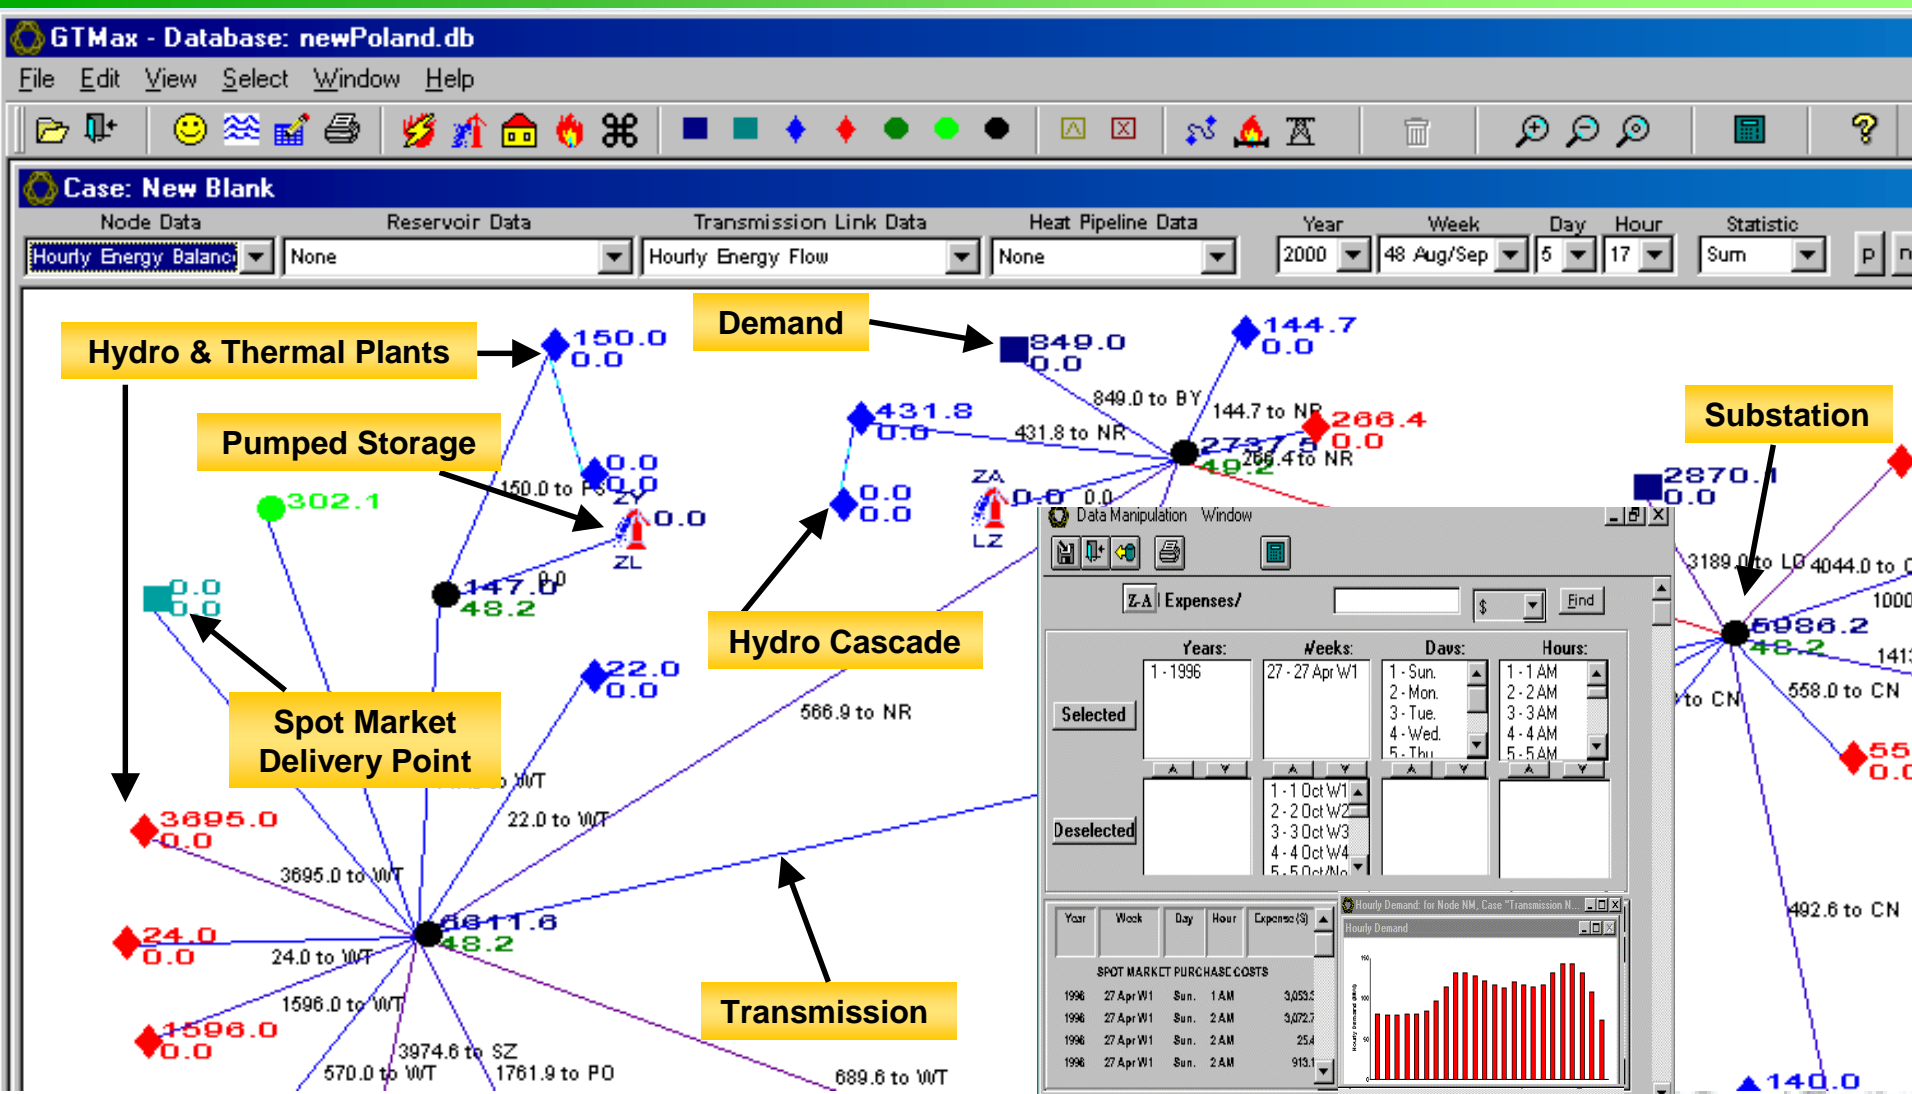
GTMax - Database: newPoland.db

File Edit View Select Window Help

Case: New Blank

Node Data | Reservoir Data | Transmission Link Data | Heat Pipeline Data | Year | Week | Day | Hour | Statistic

Hourly Energy Balance | None | Hourly Energy Flow | None | 2000 | 48 Aug/Sep | 5 | 17 | Sum | p

Hydro & Thermal Plants

Demand

Pumped Storage

Substation

Hydro Cascade

Spot Market Delivery Point

Transmission

150.0
0.0

849.0
0.0

144.7
0.0

431.8
0.0

288.4
0.0

2870.
0.0

0.0
0.0

302.1

0.0

147.0
48.2

0.0
0.0

0.0
0.0

22.0
0.0

3695.0
0.0

6811.6
48.2

24.0
0.0

1596.0
0.0

5986.2
48.2

55
0.0

140.0

2737.8
49.2

849.0 to BY

144.7 to NR

431.8 to NR

266.4 to NR

150.0 to PS

ZY

ZL

ZA

LZ

0.0 0.0

3189.0 to LO

4044.0 to C

1000

1413

to CN

558.0 to CN

566.9 to NR

22.0 to WT

WT

3695.0 to WT

24.0 to WT

1596.0 to WT

3974.6 to SZ

570.0 to WT

1761.9 to PO

689.6 to WT

492.6 to CN

Data Manipulation Window

Z-A | Expenses/

$

Find

Years: | Weeks: | Days: | Hours:

Selected

1 - 1996

27 - 27 Apr W1

1 - Sun.
2 - Mon.
3 - Tue.
4 - Wed.
5 - Thu

1 - 1 AM
2 - 2 AM
3 - 3 AM
4 - 4 AM
5 - 5 AM

Deselected

1 - 1 Oct W1
2 - 2 Oct W2
3 - 3 Oct W3
4 - 4 Oct W4
5 - 5 Oct No

Year | Week | Day | Hour | Expense ($)

SPOT MARKET PURCHASE COSTS

| 1996 | 27 Apr W1 | Sun. | 1 AM | 3,053.5 |
|---|---|---|---|---|
| 1996 | 27 Apr W1 | Sun. | 2 AM | 3,072.7 |
| 1996 | 27 Apr W1 | Sun. | 2 AM | 25.4 |
| 1996 | 27 Apr W1 | Sun. | 2 AM | 913.1 |

Hourly Demand: for Node NM, Case "Transmission N...

Hourly Demand

150

100

50

Hourly Demand